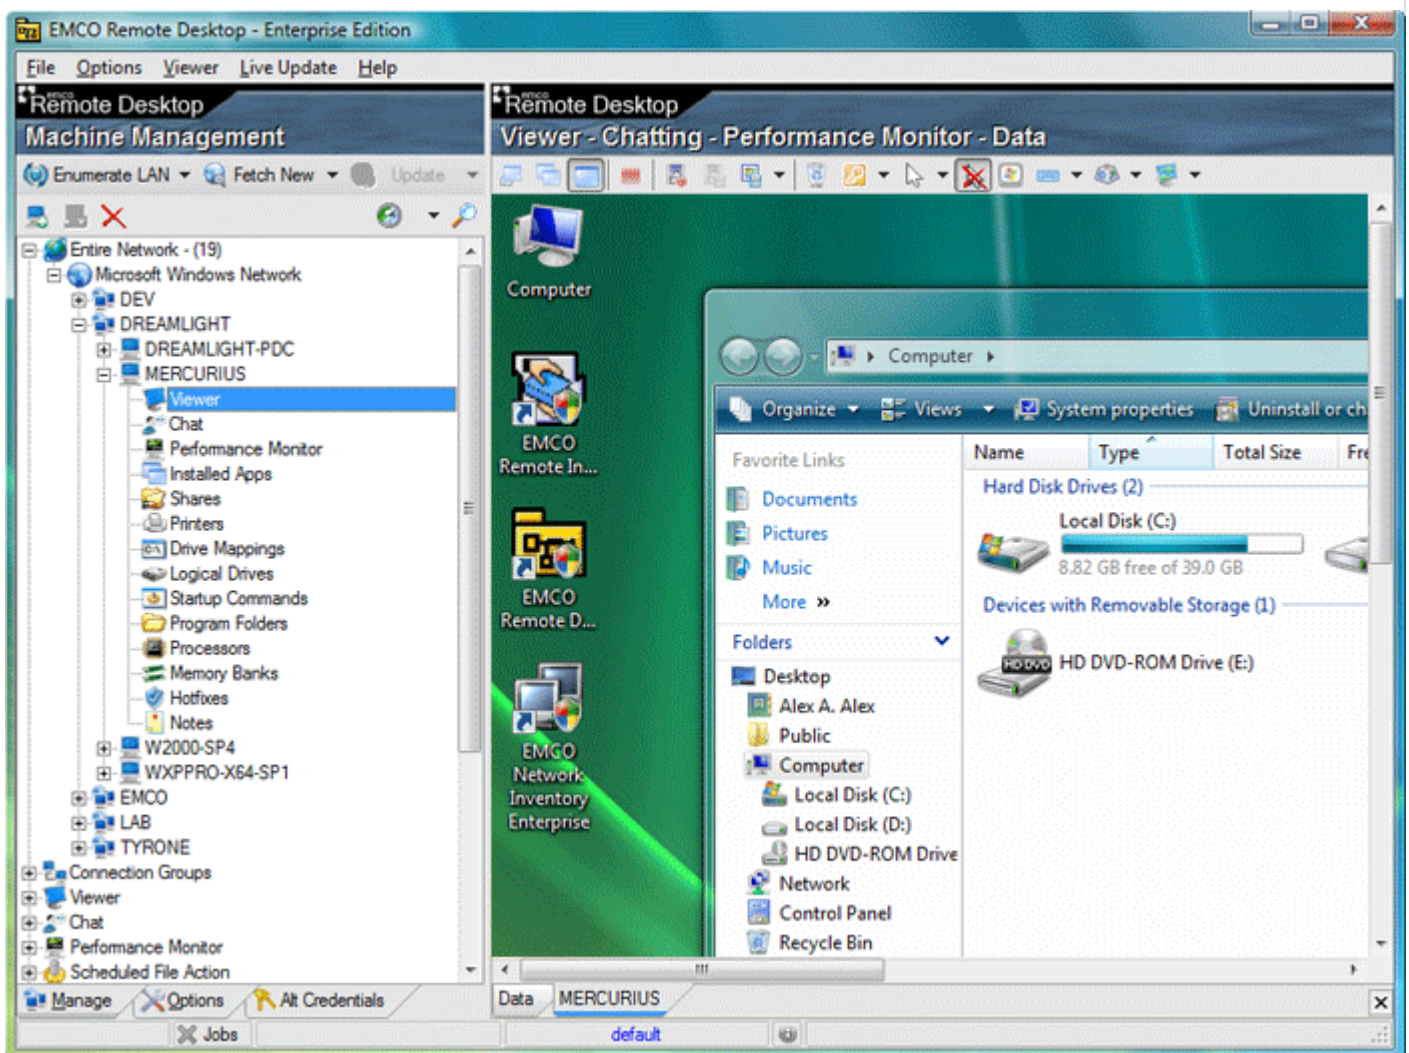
EMCO Remote Desktop - Enterprise Edition

File Options Viewer Live Update Help

Remote Desktop
Machine Management

Enumerate LAN Fetch New Update

Entire Network - (19)
Microsoft Windows Network
DEV
DREAMLIGHT
DREAMLIGHT-PDC
MERCURIUS
Viewer
Chat
Performance Monitor
Installed Apps
Shares
Printers
Drive Mappings
Logical Drives
Startup Commands
Program Folders
Processors
Memory Banks
Hotfixes
Notes
W2000-SP4
WXPPRO-X64-SP1
EMCO
LAB
TYRONE
Connection Groups
Viewer
Chat
Performance Monitor
Scheduled File Action

Manage Options Alt Credentials

Jobs

Remote Desktop
Viewer - Chatting - Performance Monitor - Data

Computer

EMCO Remote In...

EMCO Remote D...

EMCO Network Inventory Enterprise

Computer

Organize Views System properties Uninstall or ch

Favorite Links
Documents
Pictures
Music
More »

Folders
Desktop
Alex A. Alex
Public
Computer
Local Disk (C:)
Local Disk (D:)
HD DVD-ROM Drive
Network
Control Panel
Recycle Bin

| Name | Type | Total Size | Fre |
|---|---|---|---|

Hard Disk Drives (2)
Local Disk (C:)
8.82 GB free of 39.0 GB
Devices with Removable Storage (1)
HD DVD
HD DVD-ROM Drive (E:)

Data MERCURIUS

default